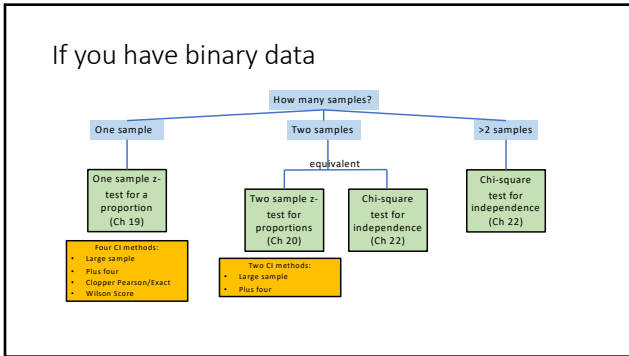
If you have binary data

How many samples?

One sample

Two samples

>2 samples

equivalent

One sample z-test for a proportion (Ch 19)

Two sample z-test for proportions (Ch 20)

Chi-square test for independence (Ch 22)

Chi-square test for independence (Ch 22)

Four CI methods:
- Large sample
- Plus four
- Clopper Pearson/Exact
- Wilson Score

Two CI methods:
- Large sample
- Plus four